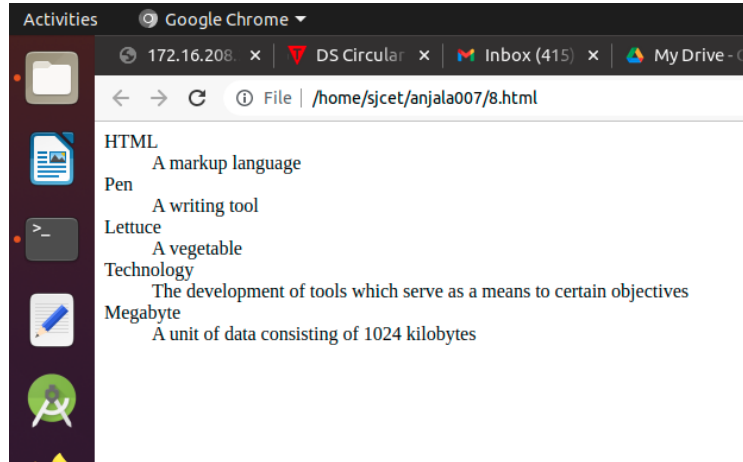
Activities Google Chrome

172.16.208. × DS Circular × Inbox (415) × My Drive - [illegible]

File | /home/sjcet/anjala007/8.html

HTML
A markup language
Pen
A writing tool
Lettuce
A vegetable
Technology
The development of tools which serve as a means to certain objectives
Megabyte
A unit of data consisting of 1024 kilobytes